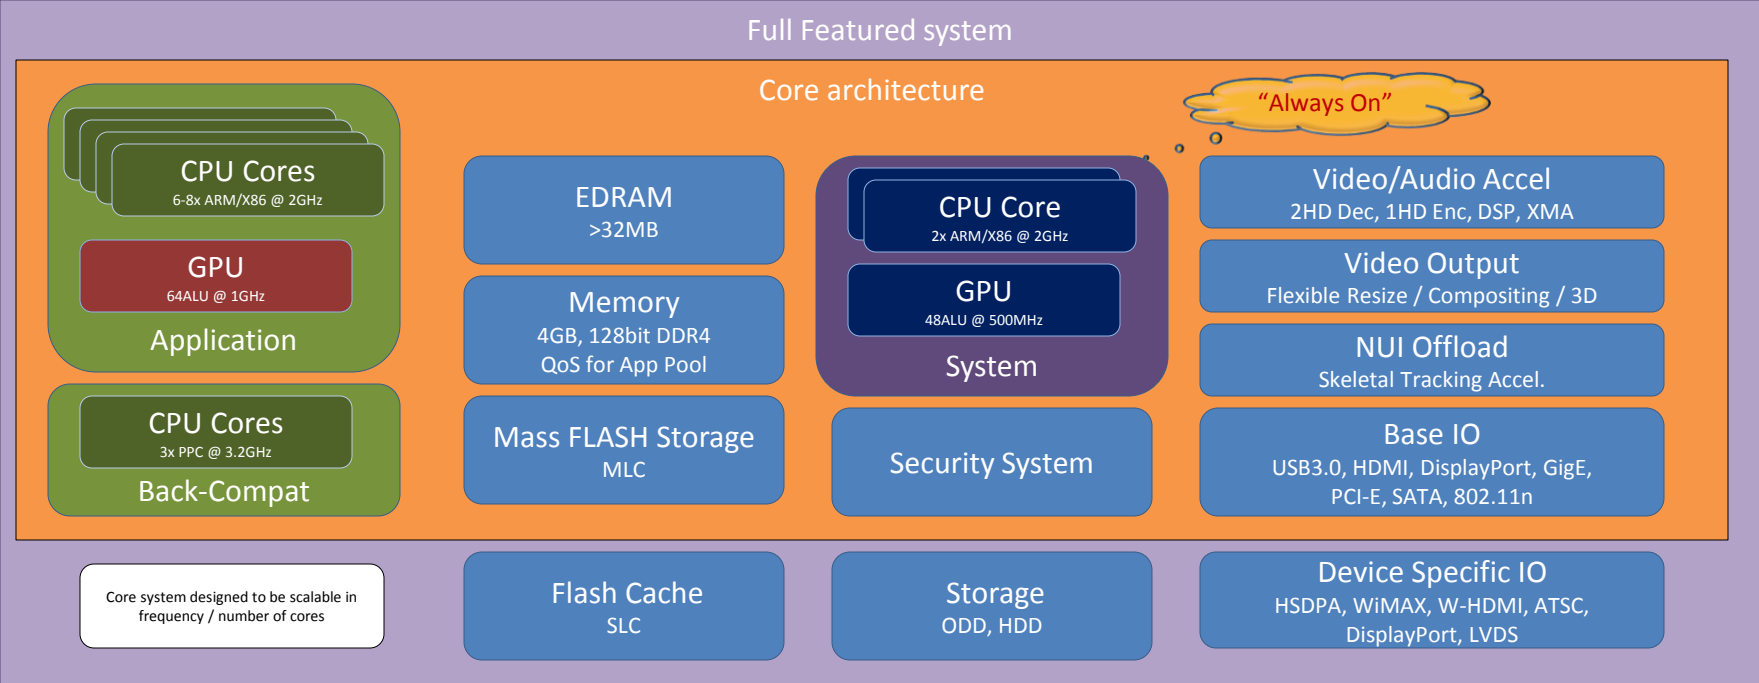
Full Featured system

Core architecture

"Always On"

CPU Cores
6-8x ARM/X86 @ 2GHz

GPU
64ALU @ 1GHz

Application

CPU Cores
3x PPC @ 3.2GHz

Back-Compat

EDRAM
>32MB

Memory
4GB, 128bit DDR4
QoS for App Pool

Mass FLASH Storage
MLC

CPU Core
2x ARM/X86 @ 2GHz

GPU
48ALU @ 500MHz

System

Security System

Video/Audio Accel
2HD Dec, 1HD Enc, DSP, XMA

Video Output
Flexible Resize / Compositing / 3D

NUI Offload
Skeletal Tracking Accel.

Base IO
USB3.0, HDMI, DisplayPort, GigE, PCI-E, SATA, 802.11n

Core system designed to be scalable in frequency / number of cores

Flash Cache
SLC

Storage
ODD, HDD

Device Specific IO
HSDPA, WiMAX, W-HDMI, ATSC, DisplayPort, LVDS